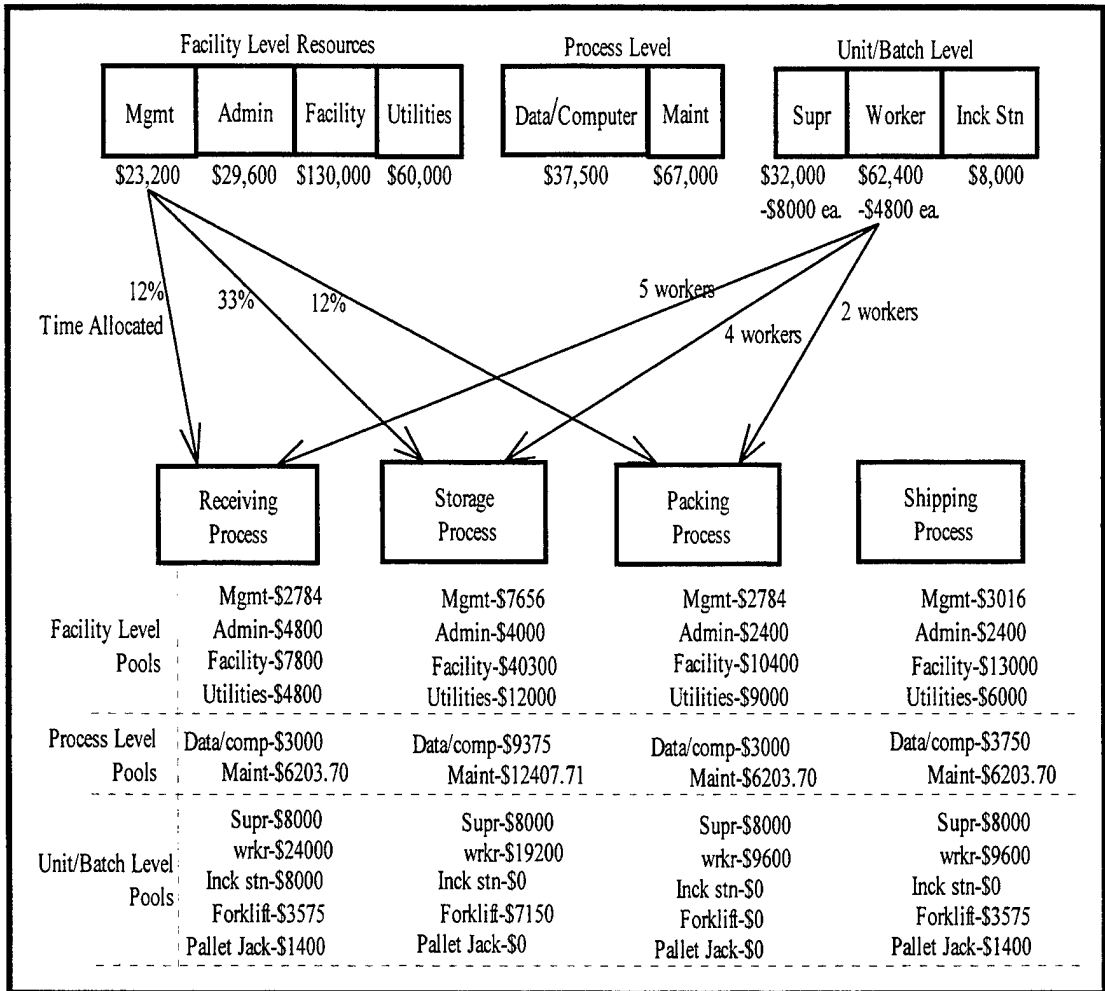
Facility Level Resources

| Mgmt | Admin | Facility | Utilities |
|---|---|---|---|
| \$23,200 | \$29,600 | \$130,000 | \$60,000 |

Process Level

| Data/Computer | Maint |
|---|---|
| \$37,500 | \$67,000 |

Unit/Batch Level

| Supr | Worker | Inck Stn |
|---|---|---|
| \$32,000 -\$8000 ea. | \$62,400 -\$4800 ea. | \$8,000 |

12% Time Allocated

33%

12%

5 workers

4 workers

2 workers

Receiving Process

Storage Process

Packing Process

Shipping Process

| | Receiving Process | Storage Process | Packing Process | Shipping Process |
|---|---|---|---|---|
| Facility Level Pools | Mgmt-\$2784, Admin-\$4800, Facility-\$7800, Utilities-\$4800 | Mgmt-\$7656, Admin-\$4000, Facility-\$40300, Utilities-\$12000 | Mgmt-\$2784, Admin-\$2400, Facility-\$10400, Utilities-\$9000 | Mgmt-\$3016, Admin-\$2400, Facility-\$13000, Utilities-\$6000 |
| Process Level Pools | Data/comp-\$3000, Maint-\$6203.70 | Data/comp-\$9375, Maint-\$12407.71 | Data/comp-\$3000, Maint-\$6203.70 | Data/comp-\$3750, Maint-\$6203.70 |
| Unit/Batch Level Pools | Supr-\$8000, wrkr-\$24000, Inck stn-\$8000, Forklift-\$3575, Pallet Jack-\$1400 | Supr-\$8000, wrkr-\$19200, Inck stn-\$0, Forklif-\$7150, Pallet Jack-\$0 | Supr-\$8000, wrkr-\$9600, Inck stn-\$0, Forklif-\$0, Pallet Jack-\$0 | Supr-\$8000, wrkr-\$9600, Inck stn-\$0, Forklift-\$3575, Pallet Jack-\$1400 |